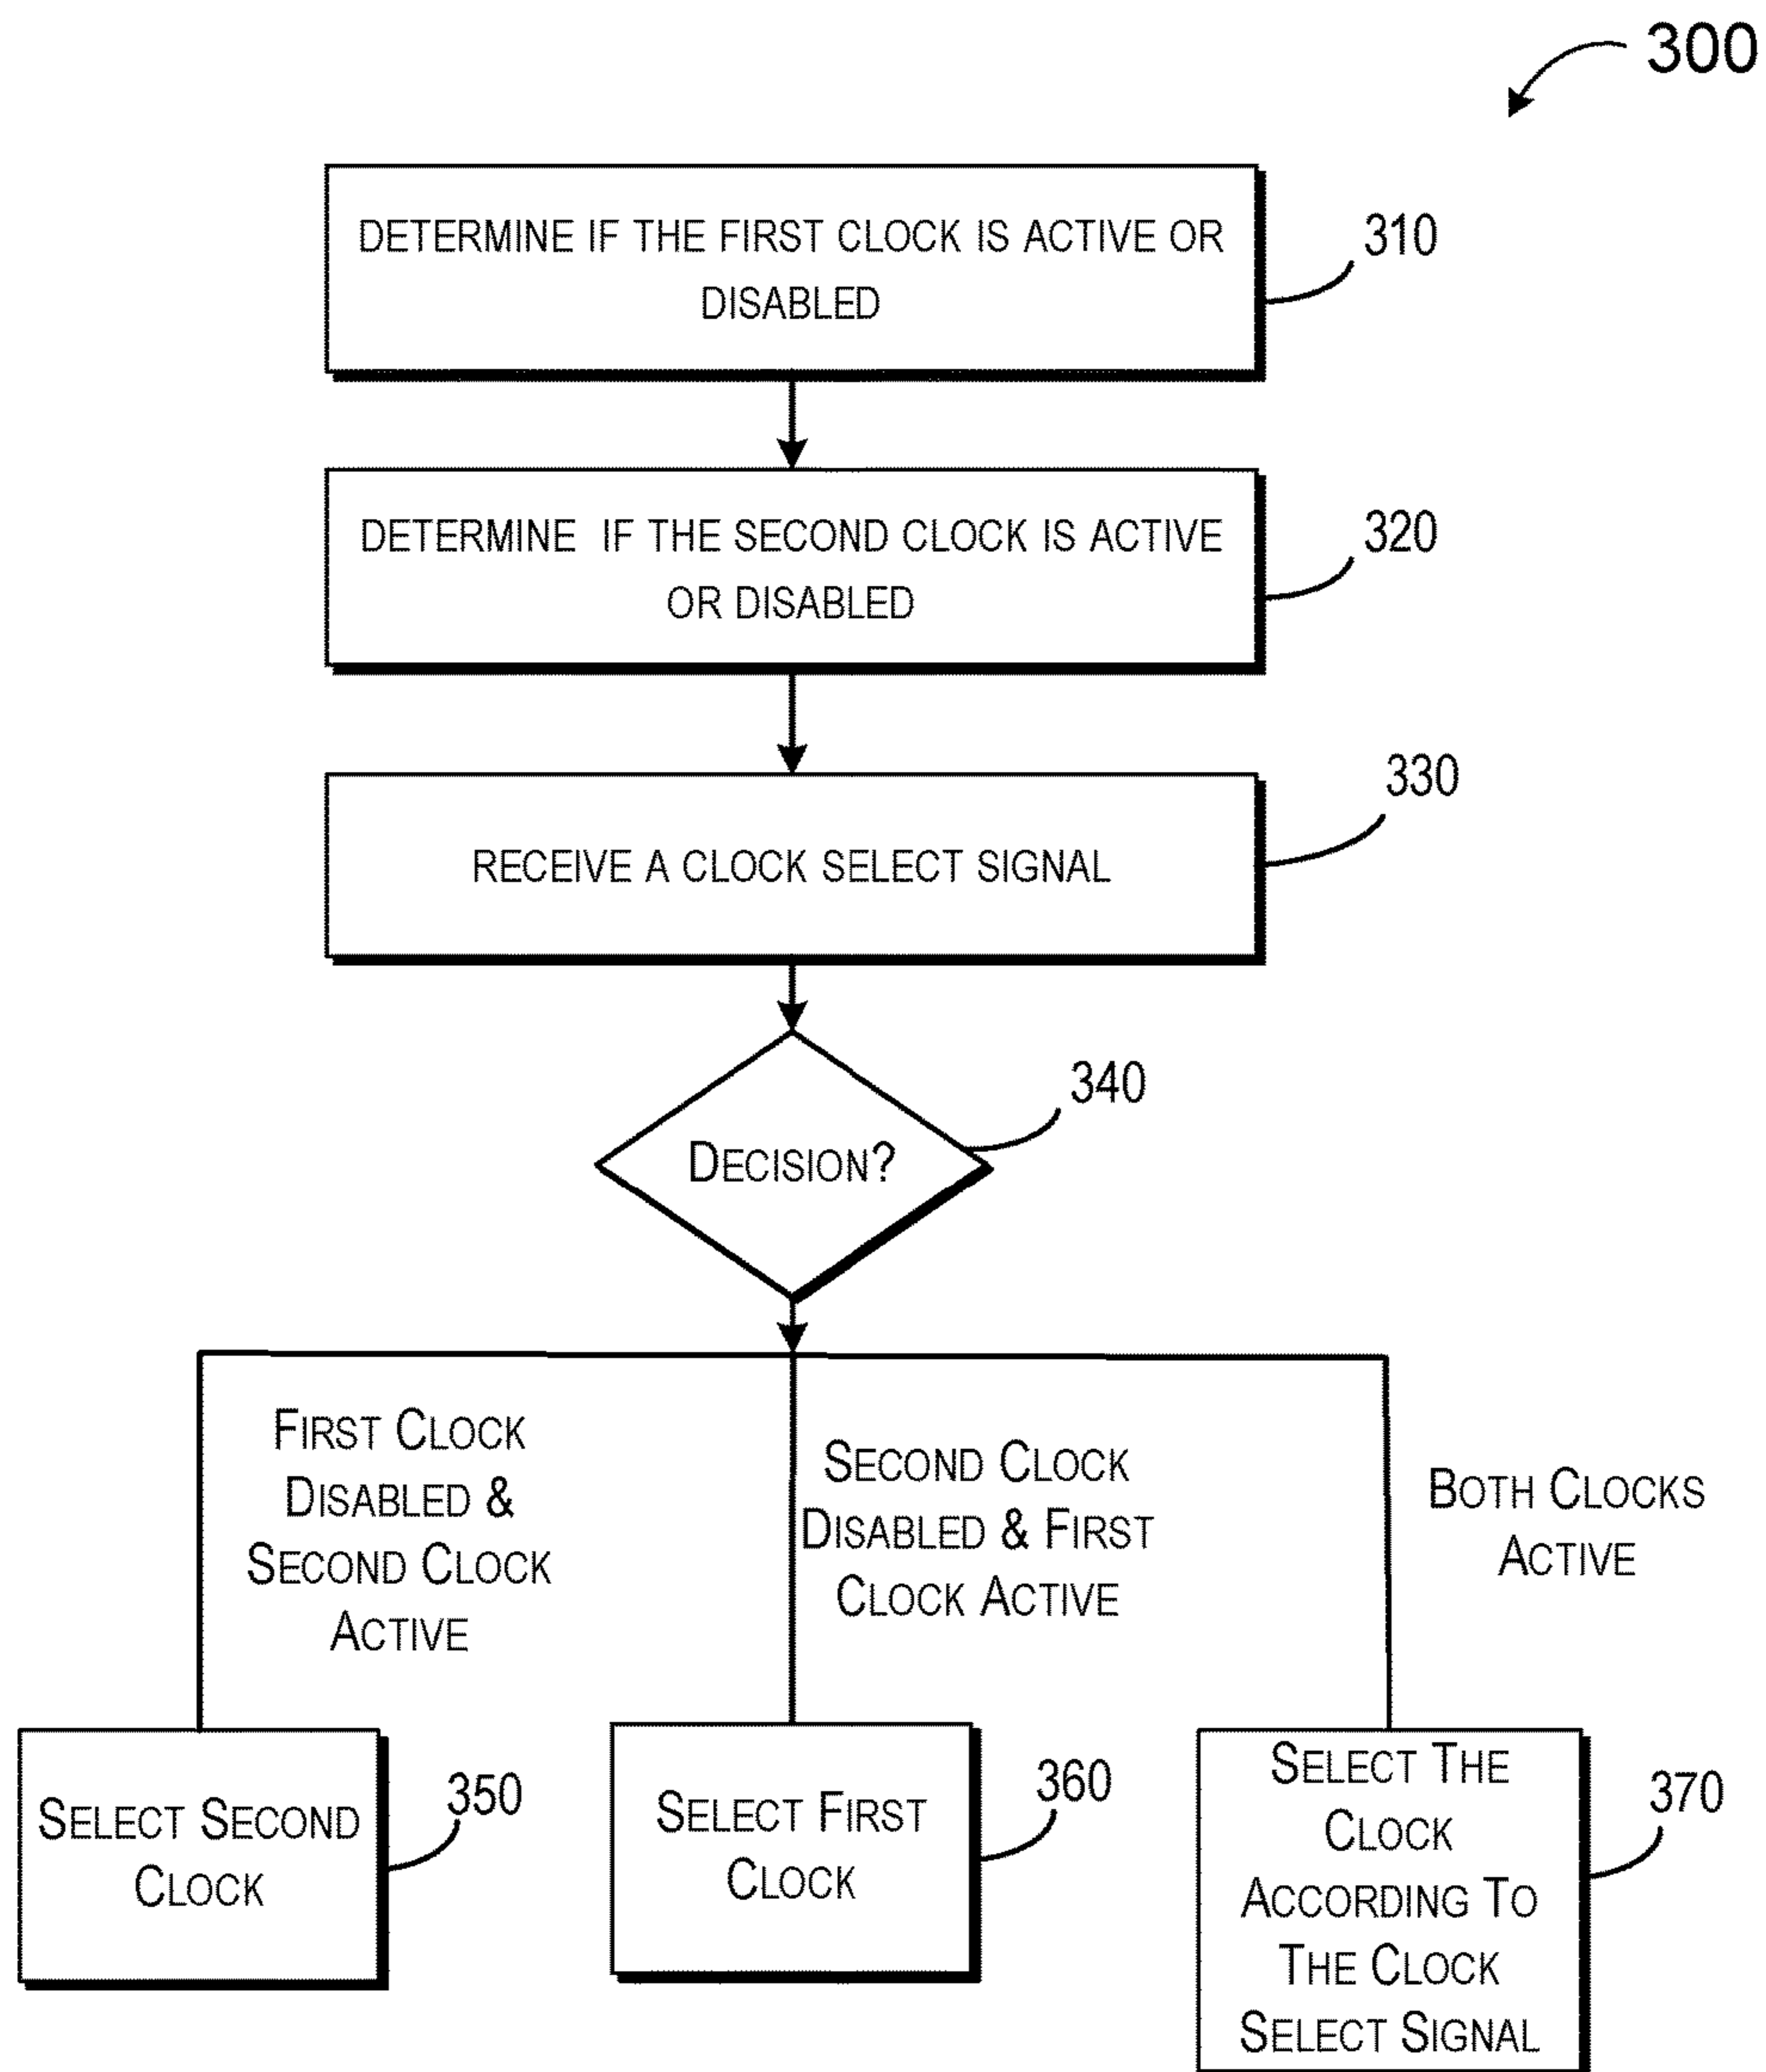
300

DETERMINE IF THE FIRST CLOCK IS ACTIVE OR DISABLED

310

DETERMINE IF THE SECOND CLOCK IS ACTIVE OR DISABLED

320

RECEIVE A CLOCK SELECT SIGNAL

330

DECISION?

340

FIRST CLOCK DISABLED & SECOND CLOCK ACTIVE

SECOND CLOCK DISABLED & FIRST CLOCK ACTIVE

BOTH CLOCKS ACTIVE

SELECT SECOND CLOCK

350

SELECT FIRST CLOCK

360

SELECT THE CLOCK ACCORDING TO THE CLOCK SELECT SIGNAL

370